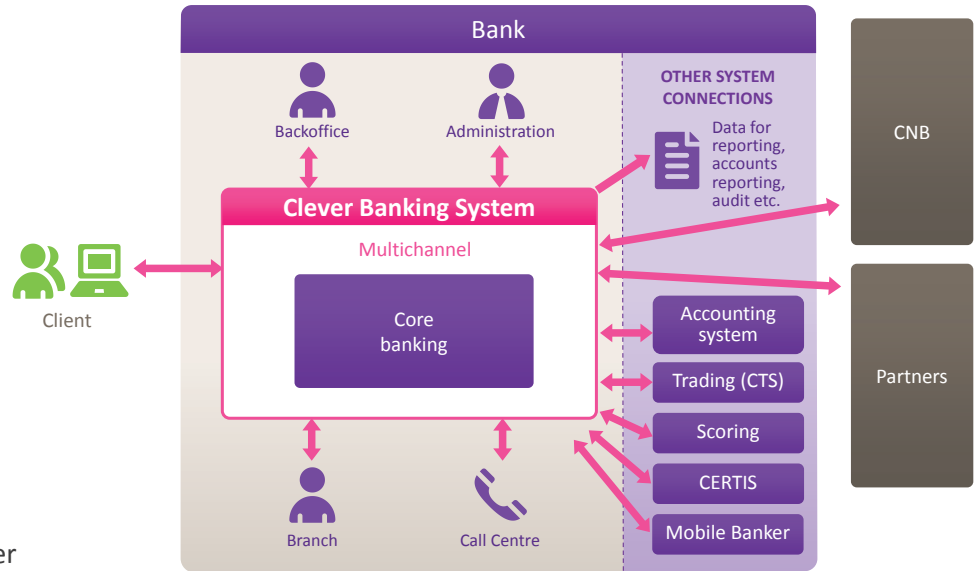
Bank

Backoffice

Administration

OTHER SYSTEM CONNECTIONS

Data for reporting, accounts reporting, audit etc.

CNB

Clever Banking System

Multichannel

Core banking

Client

Partners

Accounting system

Trading (CTS)

Scoring

CERTIS

Mobile Banker

Branch

Call Centre

er